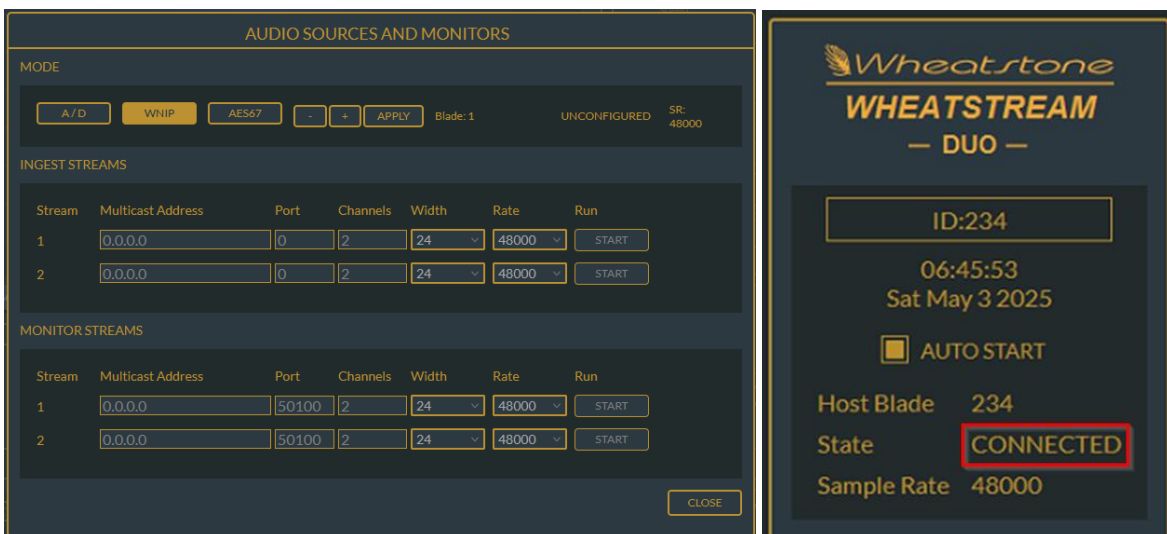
AUDIO SOURCES AND MONITORS

MODE

A / D WNIP AES67 - + APPLY Blade: 1 UNCONFIGURED SR: 48000

INGEST STREAMS

| Stream | Multicast Address | Port | Channels | Width | Rate | Run |
|---|---|---|---|---|---|---|
| 1 | 0.0.0.0 | 0 | 2 | 24 | 48000 | START |
| 2 | 0.0.0.0 | 0 | 2 | 24 | 48000 | START |

MONITOR STREAMS

| Stream | Multicast Address | Port | Channels | Width | Rate | Run |
|---|---|---|---|---|---|---|
| 1 | 0.0.0.0 | 50100 | 2 | 24 | 48000 | START |
| 2 | 0.0.0.0 | 50100 | 2 | 24 | 48000 | START |

CLOSE

Wheatstone
WHEATSTREAM
— DUO —

ID:234

06:45:53
Sat May 3 2025

AUTO START

Host Blade 234
State CONNECTED
Sample Rate 48000